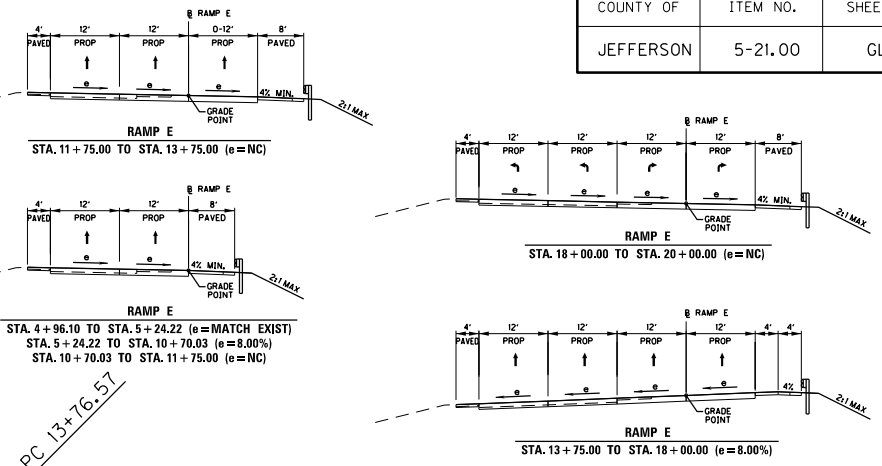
| COUNTY OF | ITEM NO. | SHEE |
|---|---|---|
| JEFFERSON | 5-21.00 | GL |

℄ RAMP E

4' PAVED | 12' PROP | 12' PROP | 0-12' PROP | 8' PAVED

e e e

4% MIN.

2:1 MAX

GRADE POINT

RAMP E
STA. 11 + 75.00 TO STA. 13 + 75.00 (e = NC)

℄ RAMP E

4' PAVED | 12' PROP | 12' PROP | 8' PAVED

e e

4% MIN.

2:1 MAX

GRADE POINT

RAMP E
STA. 4 + 96.10 TO STA. 5 + 24.22 (e = MATCH EXIST)
STA. 5 + 24.22 TO STA. 10 + 70.03 (e = 8.00%)
STA. 10 + 70.03 TO STA. 11 + 75.00 (e = NC)

PC 13+76.57

℄ RAMP E

4' PAVED | 12' PROP | 12' PROP | 12' PROP | 12' PROP | 8' PAVED

e e e e

4% MIN.

2:1 MAX

GRADE POINT

RAMP E
STA. 18 + 00.00 TO STA. 20 + 00.00 (e = NC)

℄ RAMP E

4' PAVED | 12' PROP | 12' PROP | 12' PROP | 12' PROP | 4' | 4'

e e e e

4%

2:1 MAX

GRADE POINT

RAMP E
STA. 13 + 75.00 TO STA. 18 + 00.00 (e = 8.00%)